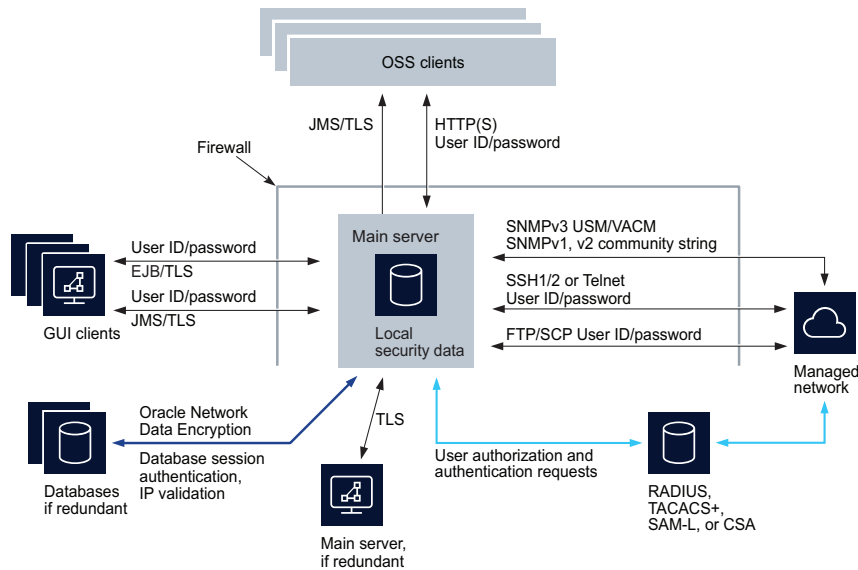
OSS clients

JMS/TLS

HTTP(S)
User ID/password

Firewall

Main server

Local security data

User ID/password

EJB/TLS

User ID/password

JMS/TLS

GUI clients

SNMPv3 USM/VACM
SNMPv1, v2 community string

SSH1/2 or Telnet
User ID/password

FTP/SCP User ID/password

Managed network

Oracle Network Data Encryption

Database session authentication, IP validation

Databases if redundant

TLS

Main server, if redundant

User authorization and authentication requests

RADIUS, TACACS+, SAM-L, or CSA